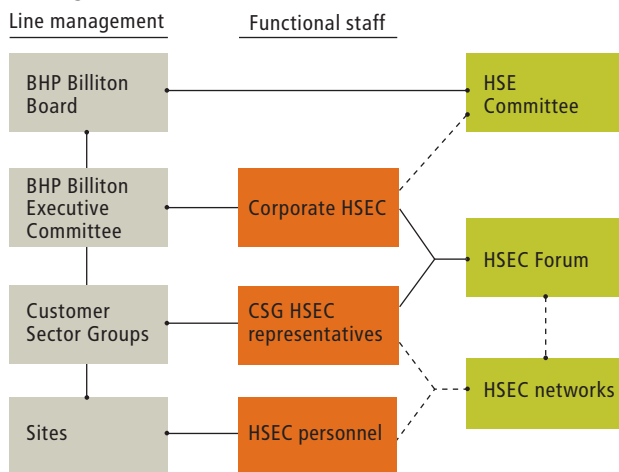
Line management

Functional staff

BHP Billiton Board

HSE Committee

BHP Billiton Executive Committee

Corporate HSEC

HSEC Forum

Customer Sector Groups

CSG HSEC representatives

HSEC networks

Sites

HSEC personnel